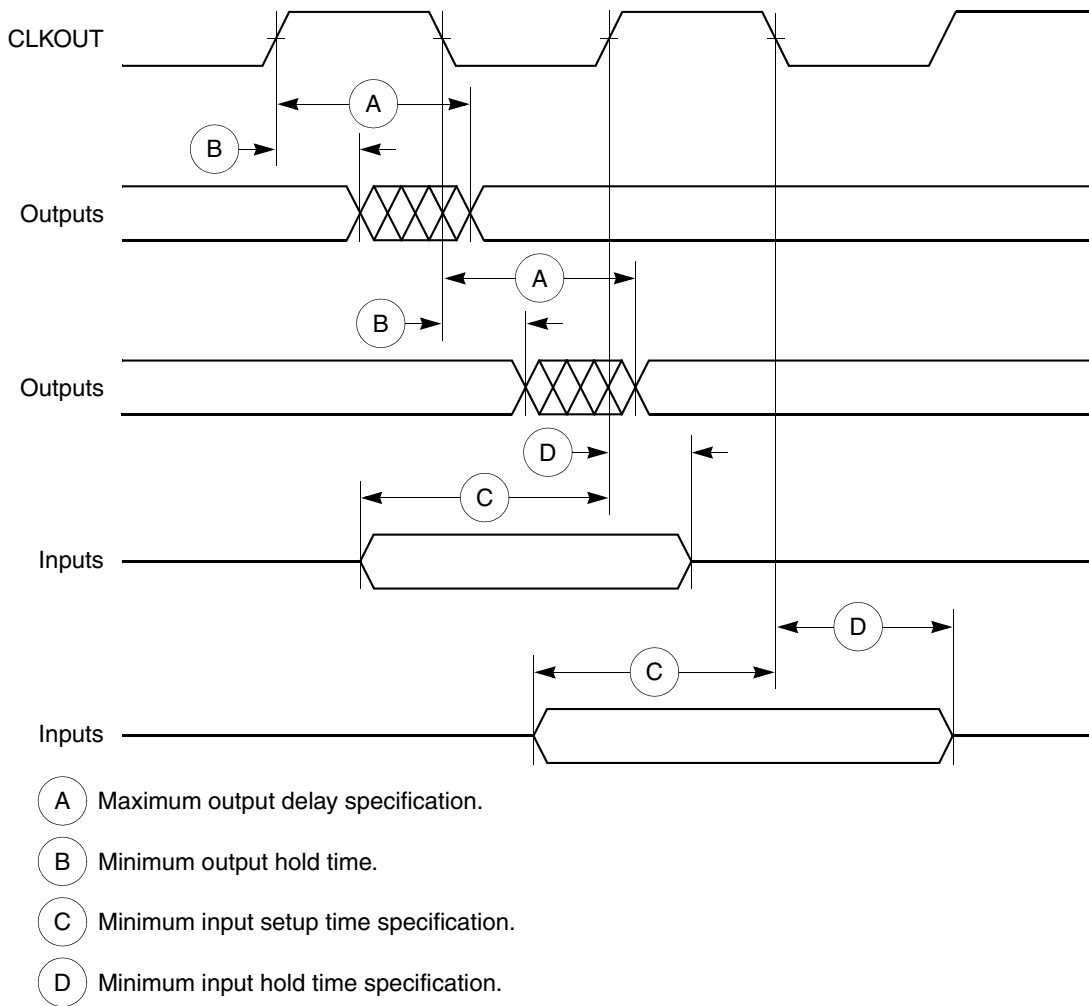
CLKOUT

A

B

Outputs

A

B

Outputs

D

C

Inputs

D

C

Inputs

A Maximum output delay specification.

B Minimum output hold time.

C Minimum input setup time specification.

D Minimum input hold time specification.